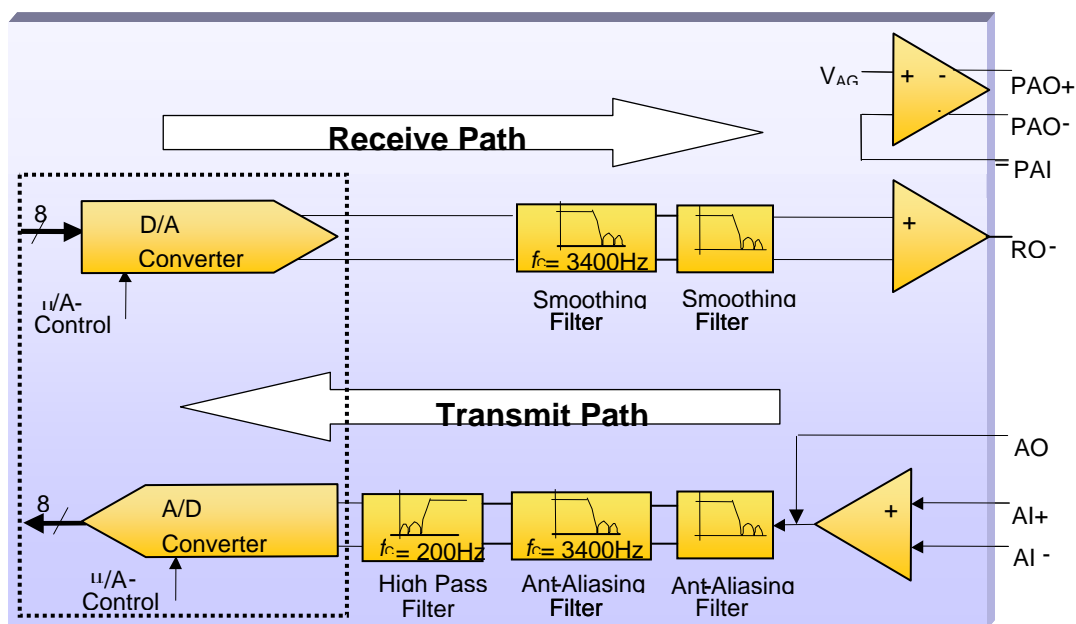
$V_{AG}$

+ -

PAO+

PAO-

PAI

Receive Path

8

D/A Converter

μ/A-Control

$f_C$= 3400Hz

Smoothing Filter

Smoothing Filter

+

RO-

Transmit Path

AO

8

A/D Converter

μ/A-Control

$f_C$= 200Hz

High Pass Filter

$f_C$= 3400Hz

Anti-Aliasing Filter

Anti-Aliasing Filter

+

AI+

AI -